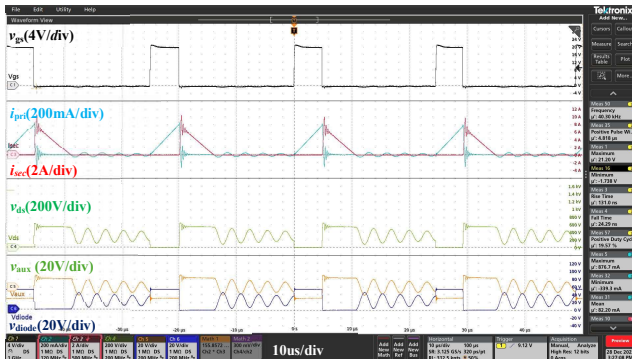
File Edit Utility Help
Waveform View
Tektronix
Add New...
Cursors Callout
Measure Search
Results Table Plot
$v_{gs}$(4V/div)
Vgs
$i_{pri}$(200mA/div)
Ipri
Isec
$i_{sec}$(2A/div)
$v_{ds}$(200V/div)
Vds
$v_{aux}$(20V/div)
Vaux
Vdiode
$v_{diode}$(20V/div)
Meas 30
Frequency
μ': 40.30 kHz
Meas 31
Positive Pulse Wi...
μ': 4.818 μs
Meas 14
Maximum
μ': 21.20 V
Meas 16
Minimum
μ': -1.738 V
Meas 17
Rise Time
μ': 131.0 ns
Meas 18
Fall Time
μ': 24.29 ns
Meas 19
Positive Duty Cyc...
μ': 19.57 %
Meas 5
Maximum
μ': 876.7 mA
Meas 32
Minimum
μ': -339.3 mA
Meas 31
Mean
μ': 82.20 mA
Meas 20
-30 μs -20 μs -10 μs 0 10 μs 20 μs 30 μs 40 μs
10us/div
Ch 1 8 V/div 1 MΩ 500 MHz
Ch 2 200 mA/div 1 MΩ DS 120 MHz
Ch 3 2 A/div 1 MΩ DS 120 MHz
Ch 4 200 V/div 1 MΩ DS 120 MHz
Ch 5 20 V/div 1 MΩ DS 120 MHz
Ch 6 20 V/div 1 MΩ DS 120 MHz
Math 1 153.8572 Ch2 * Ch4
Math 2 Ch4/ch2
Add New Math
Add New Ref
Add New Bus
Horizontal 10 μs/div 100 μs SR: 3.125 GS/s 320 ps/pt RL: 312.5 kpts 8.30%
Trigger 9.12 V
Acquisition Manual, Analyze High Res: 12 bits
Preview
28 Dec 202